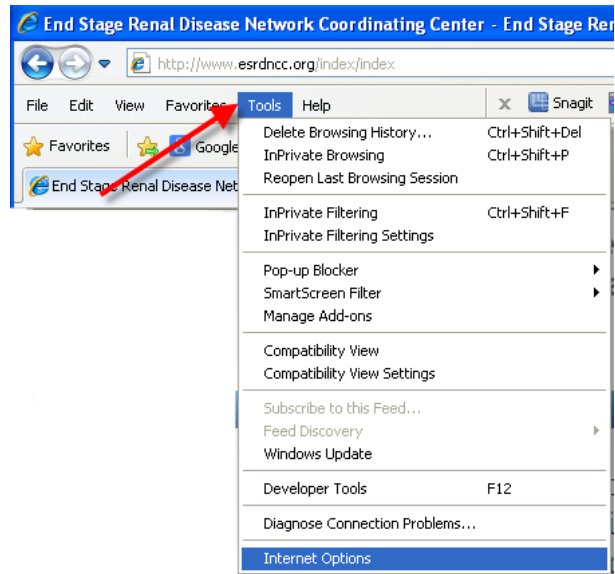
End Stage Renal Disease Network Coordinating Center - End Stage Re

http://www.esrdncc.org/index/index

File Edit View Favorites Tools Help

Snagit

Favorites

Google

End Stage Renal Disease Net

Delete Browsing History... Ctrl+Shift+Del
InPrivate Browsing Ctrl+Shift+P
Reopen Last Browsing Session

InPrivate Filtering Ctrl+Shift+F
InPrivate Filtering Settings

Pop-up Blocker
SmartScreen Filter
Manage Add-ons

Compatibility View
Compatibility View Settings

Subscribe to this Feed...
Feed Discovery
Windows Update

Developer Tools F12

Diagnose Connection Problems...

Internet Options